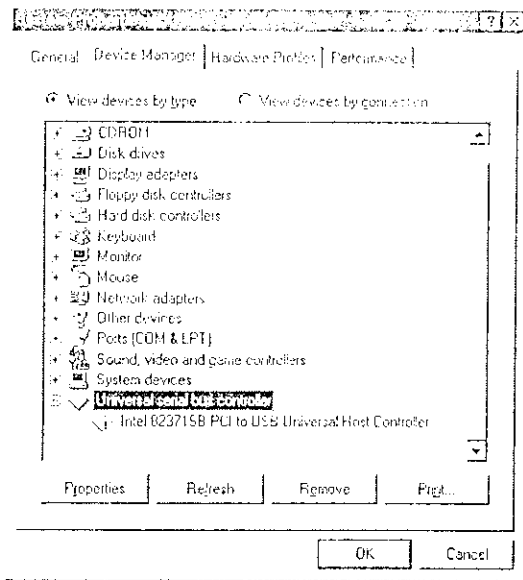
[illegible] ? ×

General | Device Manager | Hardware Profiles | Performance |

View devices by type    View devices by connection

CDROM
Disk drives
Display adapters
Floppy disk controllers
Hard disk controllers
Keyboard
Monitor
Mouse
Network adapters
Other devices
Ports (COM & LPT)
Sound, video and game controllers
System devices
Universal serial bus controller
Intel 82371SB PCI to USB Universal Host Controller

Properties | Refresh | Remove | Print...

OK | Cancel